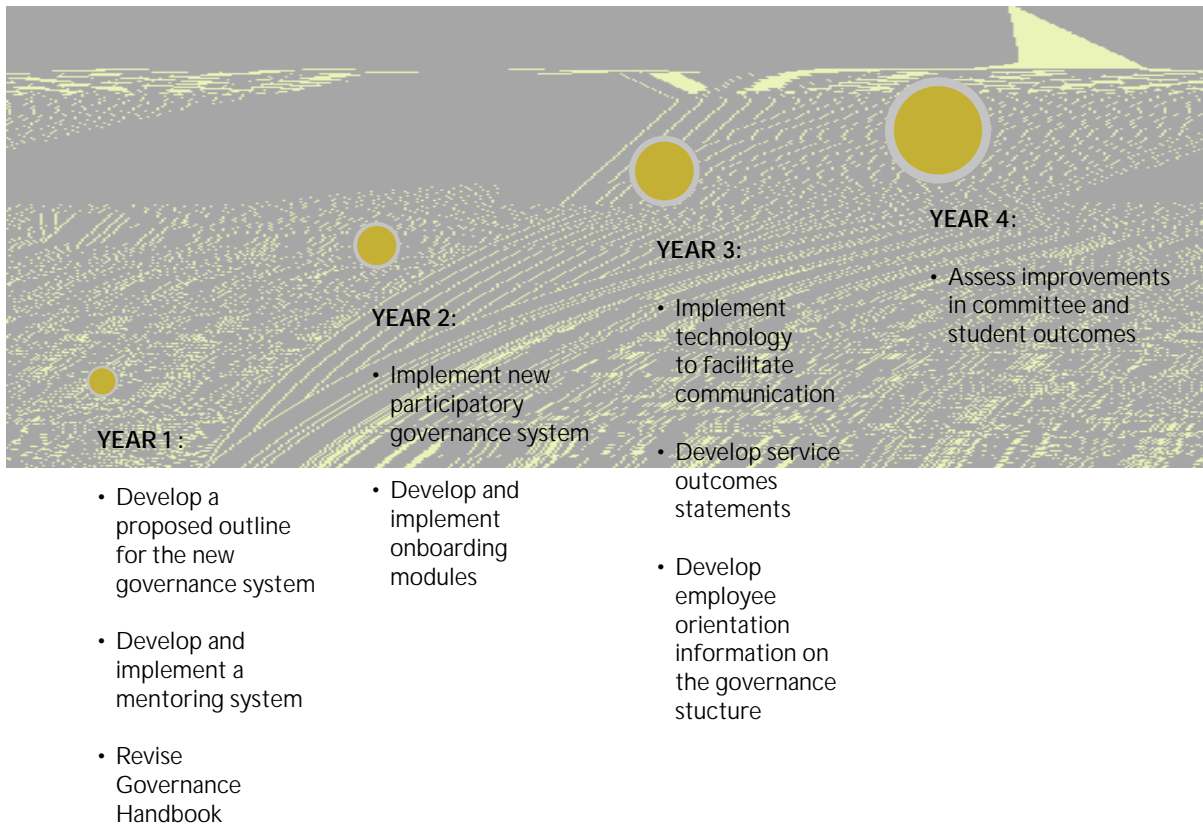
YEAR 1 :

• Develop a proposed outline for the new governance system

• Develop and implement a mentoring system

• Revise Governance Handbook

YEAR 2:

• Implement new participatory governance system

• Develop and implement onboarding modules

YEAR 3:

• Implement technology to facilitate communication

• Develop service outcomes statements

• Develop employee orientation information on the governance stucture

YEAR 4:

• Assess improvements in committee and student outcomes